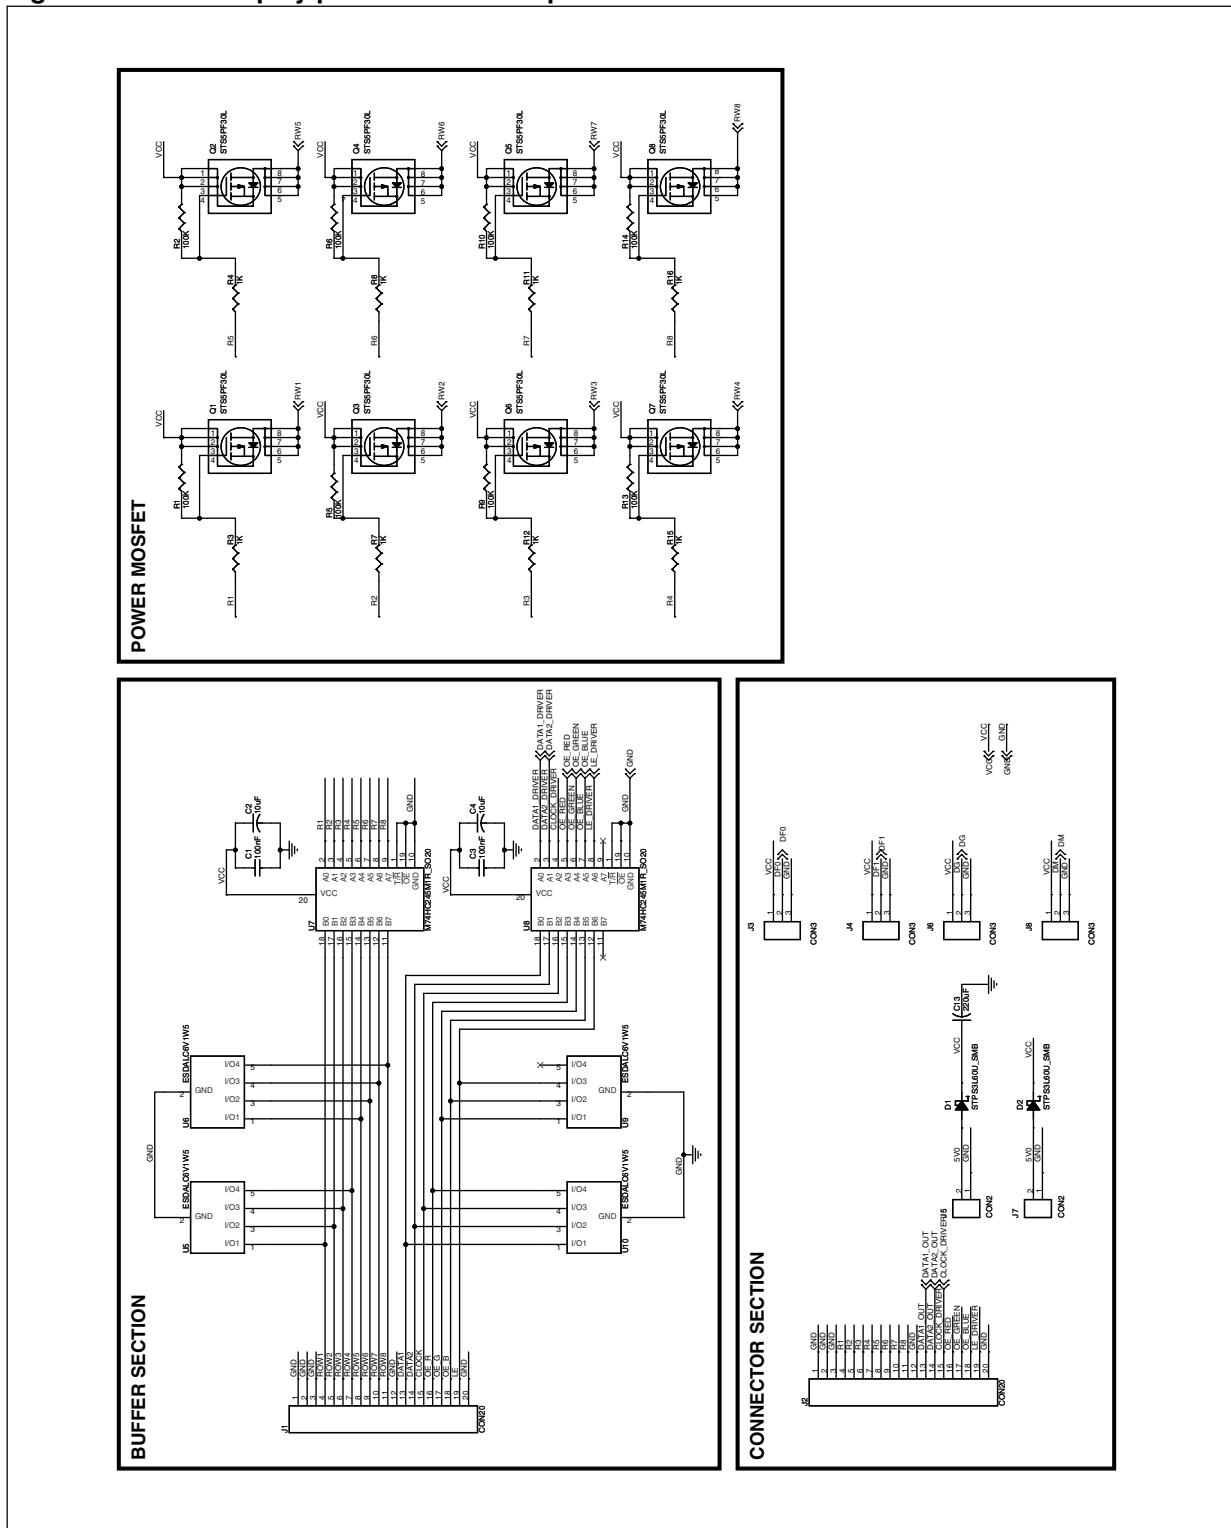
POWER MOSFET

VCC Q2 STS5PF30L RW5
R2 100K
R4 1K
R5

VCC Q4 STS5PF30L RW6
R6 100K
R8 1K
R6

VCC Q5 STS5PF30L RW7
R10 100K
R11 1K
R7

VCC Q8 STS5PF30L RW8
R14 100K
R16 1K
R8

VCC Q1 STS5PF30L RW1
R1 100K
R3 1K
R1

VCC Q3 STS5PF30L RW2
R5 100K
R7 1K
R2

VCC Q6 STS5PF30L RW3
R9 100K
R12 1K
R3

VCC Q7 STS5PF30L RW4
R13 100K
R15 1K
R4

BUFFER SECTION

C2 10uF
C1 100nF
VCC
U7 M74HC245MTR_SO20
A0 A1 A2 A3 A4 A5 A6 A7 T/R OE GND
B0 B1 B2 B3 B4 B5 B6 B7 VCC
R1 R2 R3 R4 R5 R6 R7 R8 GND

C4 10uF
C3 100nF
VCC
U8 M74HC245MTR_SO20
DATA1_DRIVER DATA2_DRIVER CLOCK_DRIVER OE_RED OE_GREEN OE_BLUE LE_DRIVER GND

U6 ESDALC6V1W5 I/O4 I/O3 I/O2 I/O1 GND
U5 ESDALC6V1W5 I/O4 I/O3 I/O2 I/O1 GND
U9 ESDALC6V1W5 I/O4 I/O3 I/O2 I/O1 GND
U10 ESDALC6V1W5 I/O4 I/O3 I/O2 I/O1 GND
GND

J1 CON20
GND GND GND ROW1 ROW2 ROW3 ROW4 ROW5 ROW6 ROW7 ROW8 GND DATA1 DATA2 CLOCK OE_R OE_G OE_B LE GND

CONNECTOR SECTION

VCC GND

J3 CON3 VCC DF0 GND DF0
J4 CON3 VCC DF1 GND DF1
J6 CON3 VCC DG GND DG
J8 CON3 VCC DM GND DM

C13 220uF
VCC
D1 STPS3L60U_SMB
J5 CON2 5V0 GND
VCC
D2 STPS3L60U_SMB
J7 CON2 5V0 GND

J2 CON20
GND GND GND R1 R2 R3 R4 R5 R6 R7 R8 GND DATA1_OUT DATA2_OUT CLOCK_DRIVER OE_RED OE_GREEN OE_BLUE LE_DRIVER GND
DATA1_OUT DATA2_OUT CLOCK_DRIVER